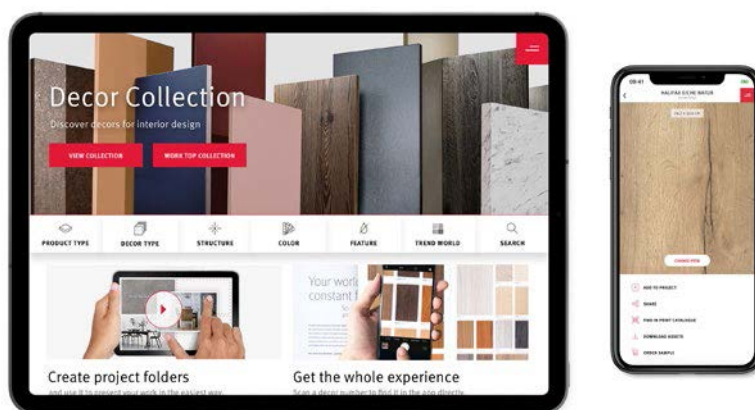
Decor Collection
Discover decors for interior design
VIEW COLLECTION
WORK TOP COLLECTION
PRODUCT TYPE
DECOR TYPE
STRUCTURE
COLOR
FEATURE
TREND WORLD
SEARCH
Your worl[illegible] constant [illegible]
Create project folders
and use it to present your work in the easiest way
Get the whole experience
Scan a decor number to find it in the app directly
09:41
HALIFAX EICHE NATUR
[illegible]
ADD TO PROJECT
SHARE
FIND IN PRINT CATALOGUE
DOWNLOAD ASSETS
ORDER SAMPLE